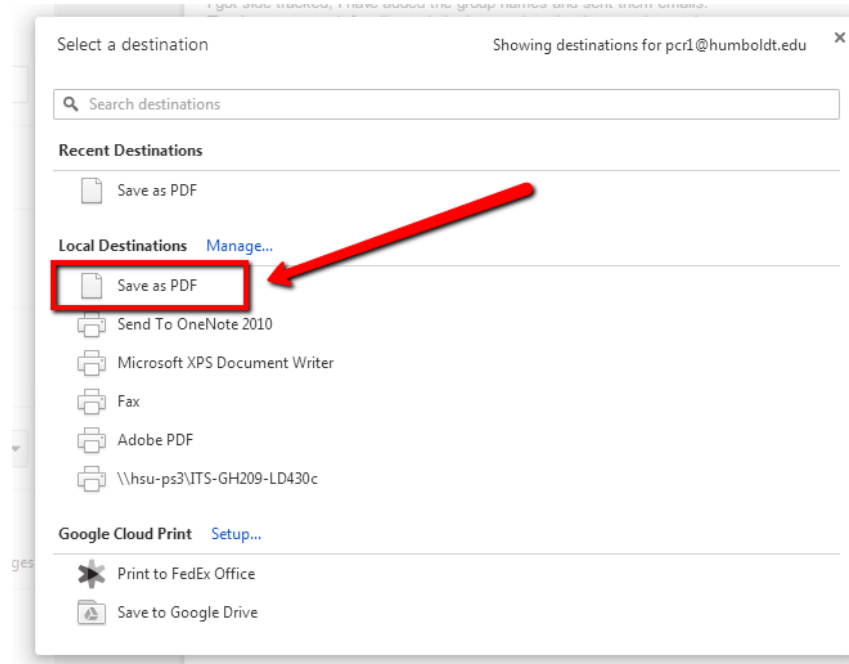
I got side tracked, I have added the group names and sent them emails.

Select a destination

Showing destinations for pcr1@humboldt.edu

×

Search destinations

Recent Destinations

Save as PDF

Local Destinations Manage...

Save as PDF

Send To OneNote 2010

Microsoft XPS Document Writer

Fax

Adobe PDF

\\hsu-ps3\ITS-GH209-LD430c

Google Cloud Print Setup...

Print to FedEx Office

Save to Google Drive

ges